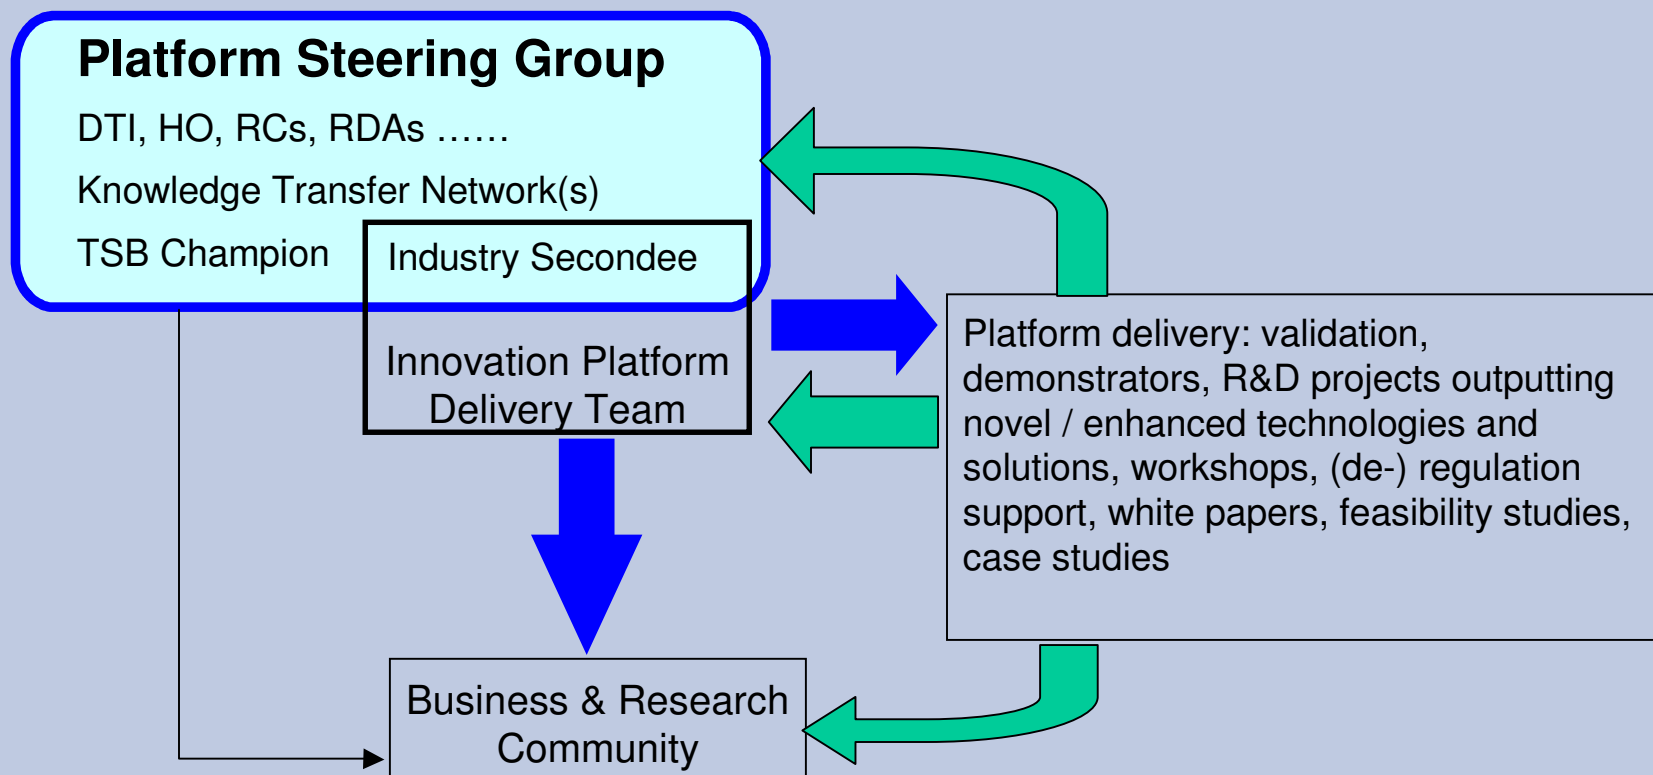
Platform Steering Group

DTI, HO, RCs, RDAs ……

Knowledge Transfer Network(s)

TSB Champion

Industry Secondee

Innovation Platform Delivery Team

Platform delivery: validation, demonstrators, R&D projects outputting novel / enhanced technologies and solutions, workshops, (de-) regulation support, white papers, feasibility studies, case studies

Business & Research Community